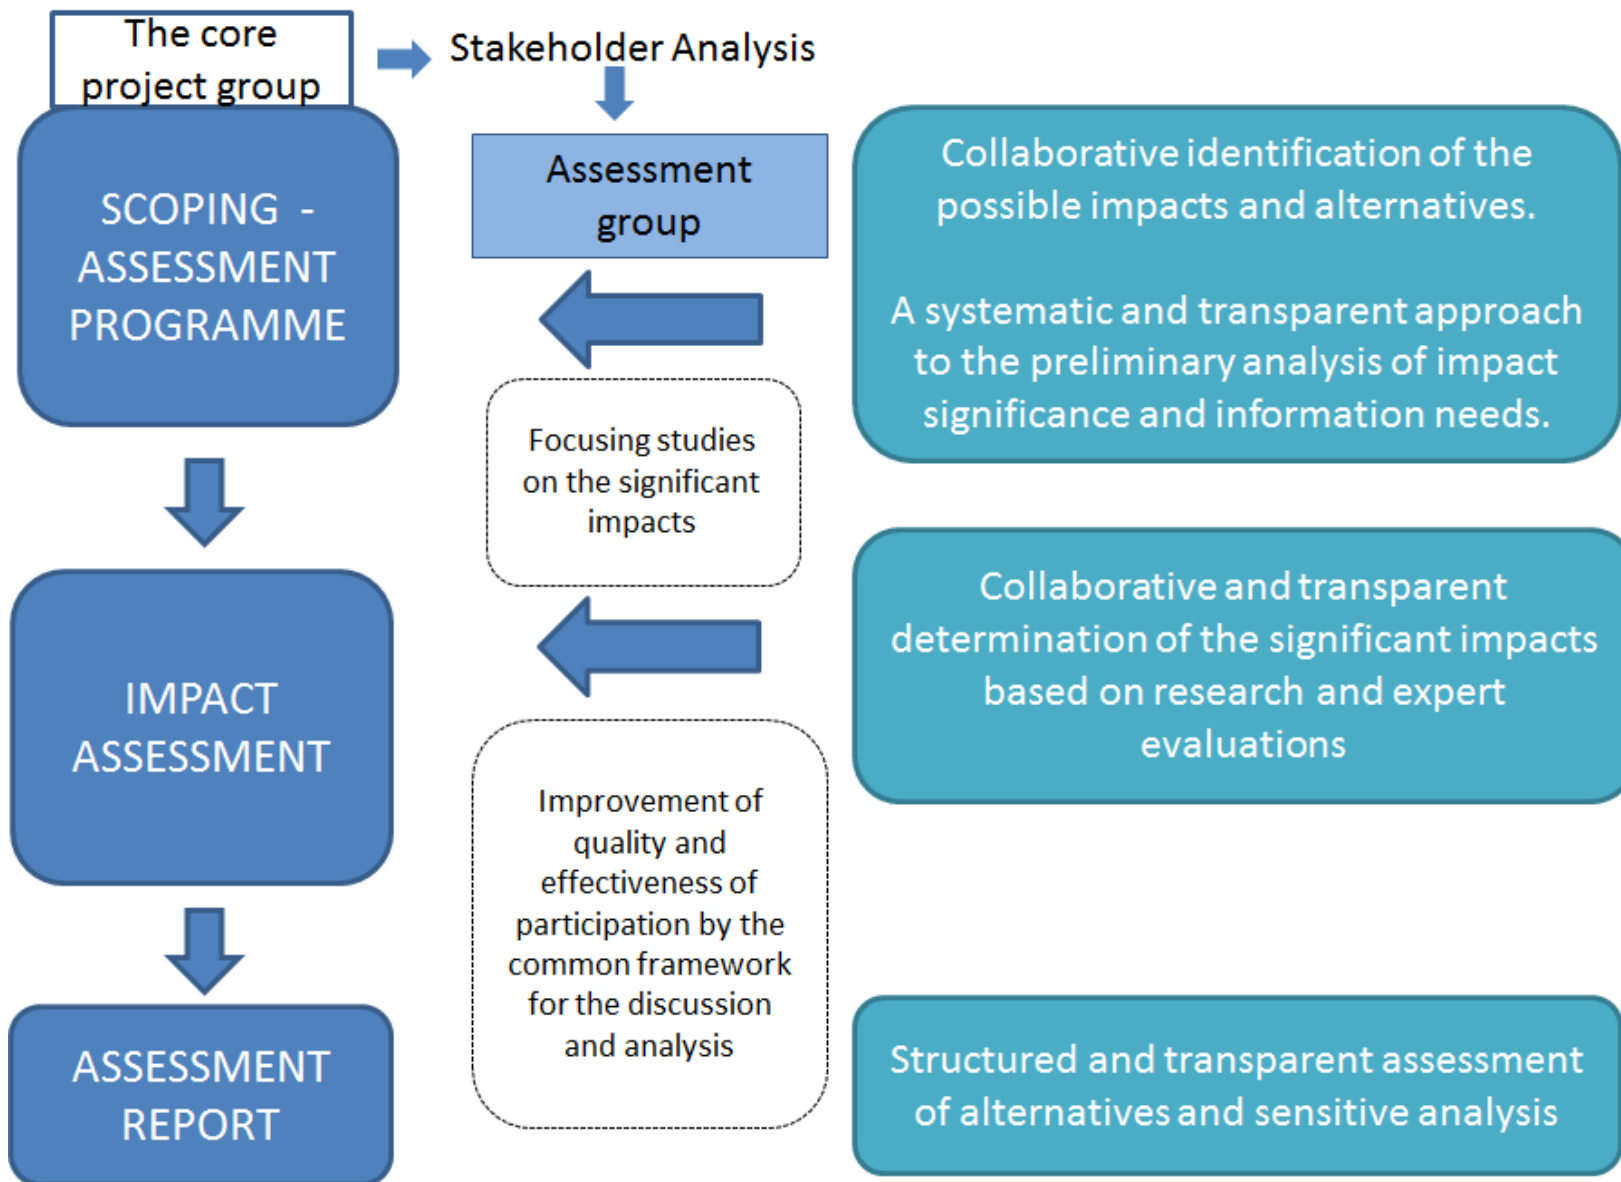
The core project group

Stakeholder Analysis

Assessment group

SCOPING - ASSESSMENT PROGRAMME

Collaborative identification of the possible impacts and alternatives.

A systematic and transparent approach to the preliminary analysis of impact significance and information needs.

Focusing studies on the significant impacts

IMPACT ASSESSMENT

Collaborative and transparent determination of the significant impacts based on research and expert evaluations

Improvement of quality and effectiveness of participation by the common framework for the discussion and analysis

ASSESSMENT REPORT

Structured and transparent assessment of alternatives and sensitive analysis